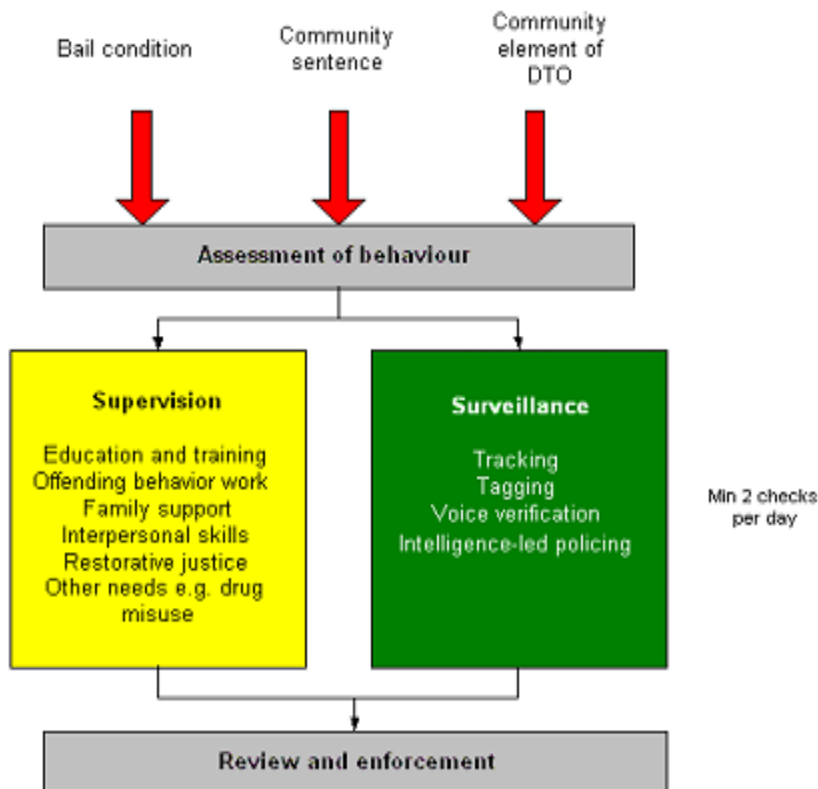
Bail condition

Community sentence

Community element of DTO

Assessment of behaviour

Supervision

Education and training
Offending behavior work
Family support
Interpersonal skills
Restorative justice
Other needs e.g. drug misuse

Surveillance

Tracking
Tagging
Voice verification
Intelligence-led policing

Min 2 checks per day

Review and enforcement